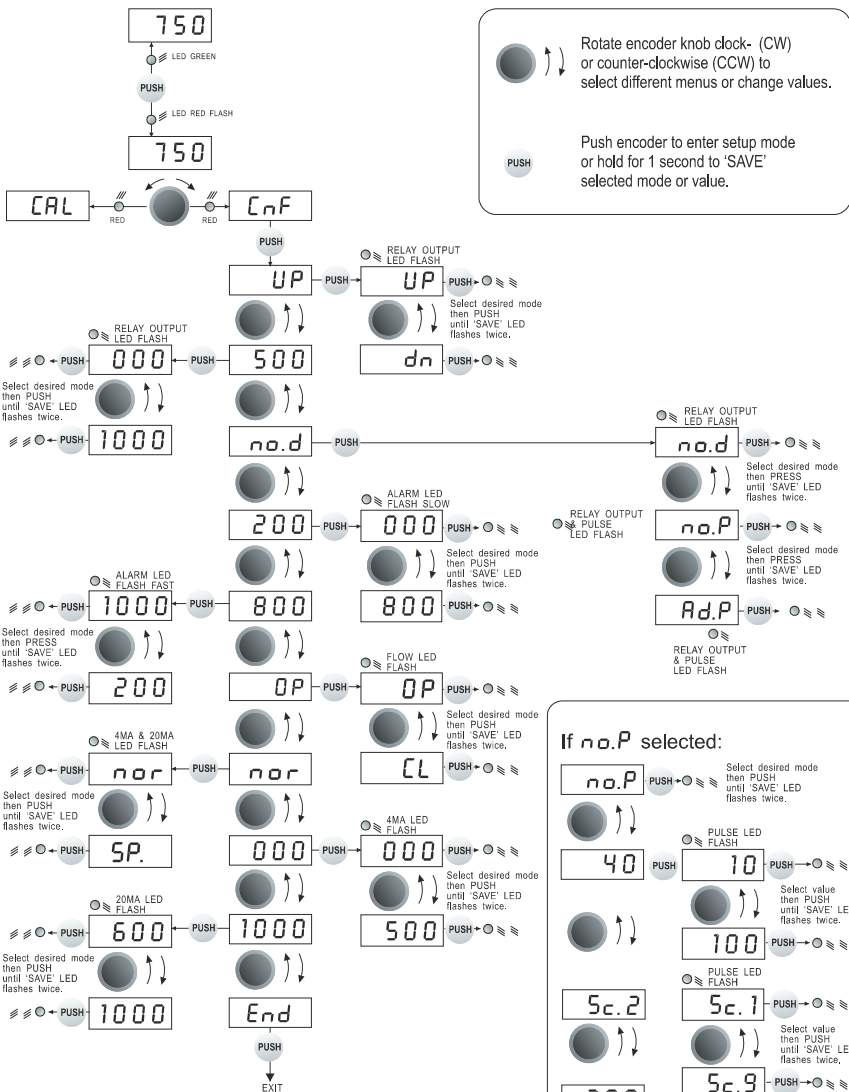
750
LED GREEN
PUSH
LED RED FLASH
750

Rotate encoder knob clock- (CW) or counter-clockwise (CCW) to select different menus or change values.

PUSH
Push encoder to enter setup mode or hold for 1 second to 'SAVE' selected mode or value.

CAL
RED
RED
CnF
PUSH

UP
PUSH
RELAY OUTPUT LED FLASH
UP
PUSH
Select desired mode then PUSH until 'SAVE' LED flashes twice.
dn
PUSH

RELAY OUTPUT LED FLASH
PUSH
000
PUSH
500
Select desired mode then PUSH until 'SAVE' LED flashes twice.
PUSH
1000

no.d
PUSH
RELAY OUTPUT LED FLASH
no.d
PUSH
Select desired mode then PRESS until 'SAVE' LED flashes twice.
RELAY OUTPUT & PULSE LED FLASH
no.P
PUSH
Select desired mode then PRESS until 'SAVE' LED flashes twice.
Ad.P
PUSH
RELAY OUTPUT & PULSE LED FLASH

200
PUSH
ALARM LED FLASH SLOW
000
PUSH
Select desired mode then PUSH until 'SAVE' LED flashes twice.
800
PUSH

ALARM LED FLASH FAST
PUSH
1000
PUSH
800
Select desired mode then PRESS until 'SAVE' LED flashes twice.
PUSH
200

OP
PUSH
FLOW LED FLASH
OP
PUSH
Select desired mode then PUSH until 'SAVE' LED flashes twice.
CL
PUSH

4MA & 20MA LED FLASH
PUSH
nor
PUSH
nor
Select desired mode then PUSH until 'SAVE' LED flashes twice.
PUSH
SP.

000
PUSH
4MA LED FLASH
000
PUSH
Select desired mode then PUSH until 'SAVE' LED flashes twice.
500
PUSH

20MA LED FLASH
PUSH
600
PUSH
1000
Select desired mode then PUSH until 'SAVE' LED flashes twice.
PUSH
1000

End
PUSH
EXIT

If no.P selected:
no.P
PUSH
Select desired mode then PUSH until 'SAVE' LED flashes twice.
40
PUSH
PULSE LED FLASH
10
PUSH
Select value then PUSH until 'SAVE' LE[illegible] flashes twice.
100
PUSH
5c.2
PULSE LED FLASH
5c.1
PUSH
Select value then PUSH until 'SAVE' LE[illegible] flashes twice.
5c.9
PUSH
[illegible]